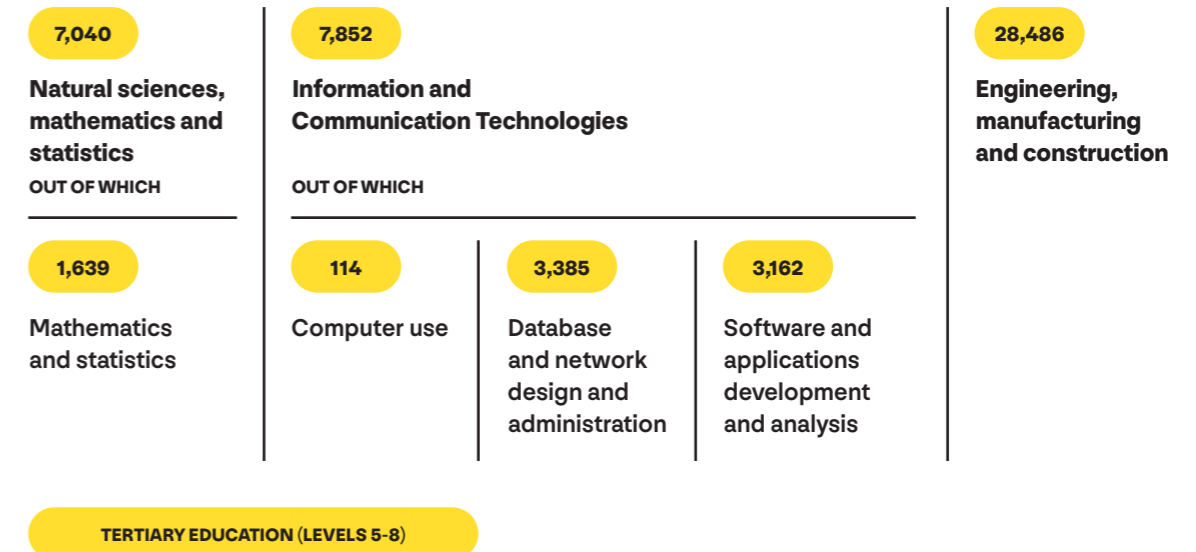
7,040

**Natural sciences, mathematics and statistics**

OUT OF WHICH

1,639

Mathematics and statistics

7,852

**Information and Communication Technologies**

OUT OF WHICH

114

Computer use

3,385

Database and network design and administration

3,162

Software and applications development and analysis

28,486

**Engineering, manufacturing and construction**

TERTIARY EDUCATION (LEVELS 5-8)